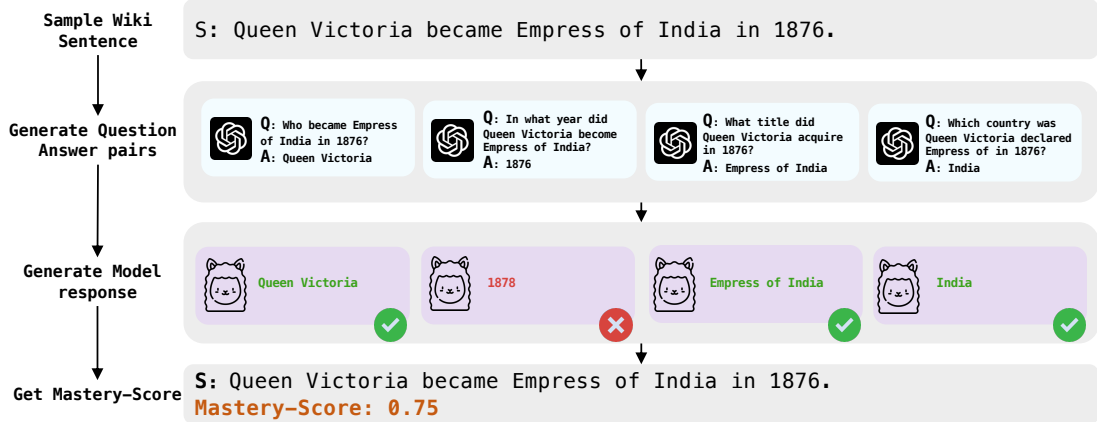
Sample Wiki Sentence

S: Queen Victoria became Empress of India in 1876.

Generate Question Answer pairs

Q: Who became Empress of India in 1876?
A: Queen Victoria

Q: In what year did Queen Victoria become Empress of India?
A: 1876

Q: What title did Queen Victoria acquire in 1876?
A: Empress of India

Q: Which country was Queen Victoria declared Empress of in 1876?
A: India

Generate Model response

Queen Victoria

1878

Empress of India

India

Get Mastery-Score

S: Queen Victoria became Empress of India in 1876.
Mastery-Score: 0.75